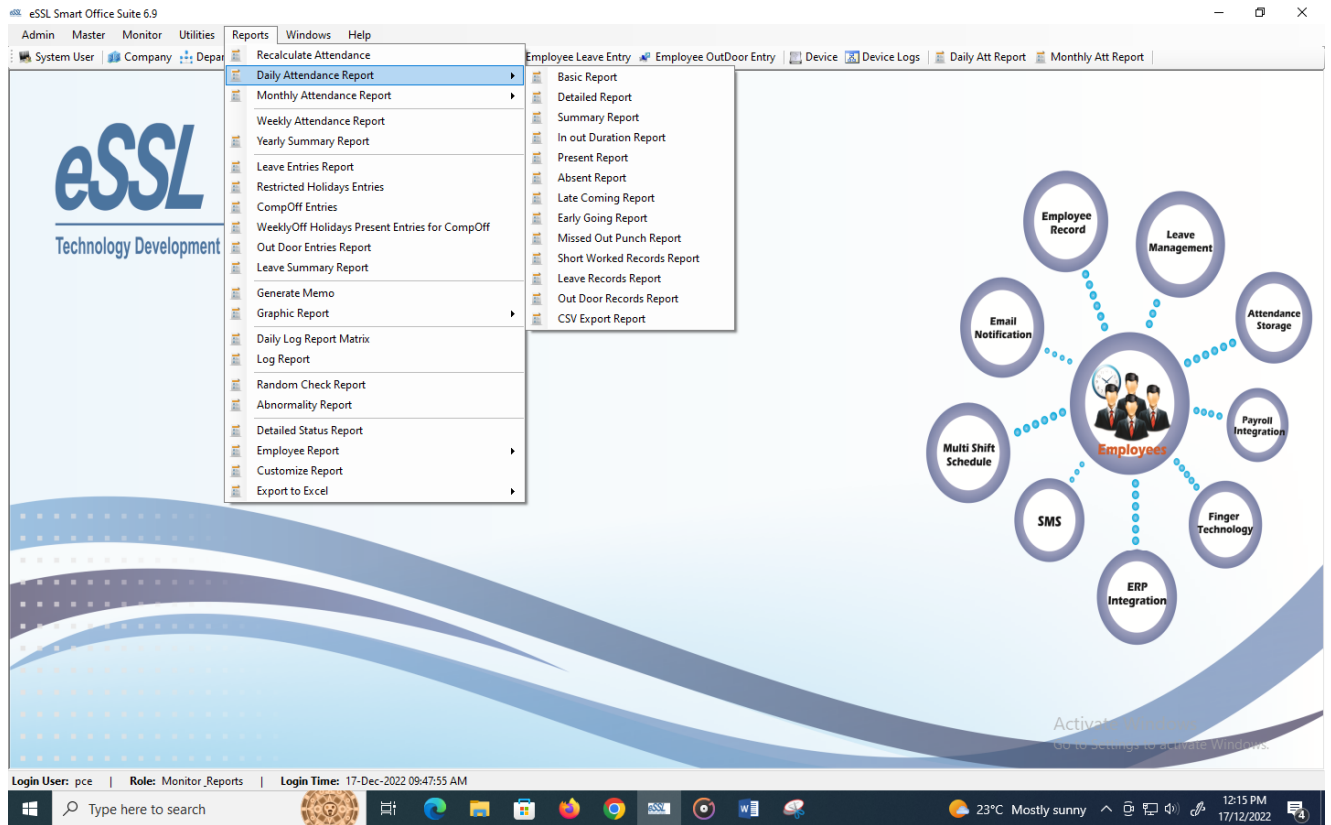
eSSL Smart Office Suite 6.9

Admin Master Monitor Utilities Reports Windows Help

System User | Company | Depar | Employee Leave Entry | Employee OutDoor Entry | Device | Device Logs | Daily Att Report | Monthly Att Report

Recalculate Attendance
Daily Attendance Report ▸
Monthly Attendance Report ▸
Weekly Attendance Report
Yearly Summary Report
Leave Entries Report
Restricted Holidays Entries
CompOff Entries
WeeklyOff Holidays Present Entries for CompOff
Out Door Entries Report
Leave Summary Report
Generate Memo
Graphic Report ▸
Daily Log Report Matrix
Log Report
Random Check Report
Abnormality Report
Detailed Status Report
Employee Report ▸
Customize Report
Export to Excel ▸

Basic Report
Detailed Report
Summary Report
In out Duration Report
Present Report
Absent Report
Late Coming Report
Early Going Report
Missed Out Punch Report
Short Worked Records Report
Leave Records Report
Out Door Records Report
CSV Export Report

eSSL
Technology Development

Employee Record
Leave Management
Attendance Storage
Email Notification
Payroll Integration
Multi Shift Schedule
Employees
SMS
Finger Technology
ERP Integration

Activate Windows
Go to Settings to activate Windows.

Login User: pce | Role: Monitor_Reports | Login Time: 17-Dec-2022 09:47:55 AM

Type here to search
23°C Mostly sunny
12:15 PM
17/12/2022
4